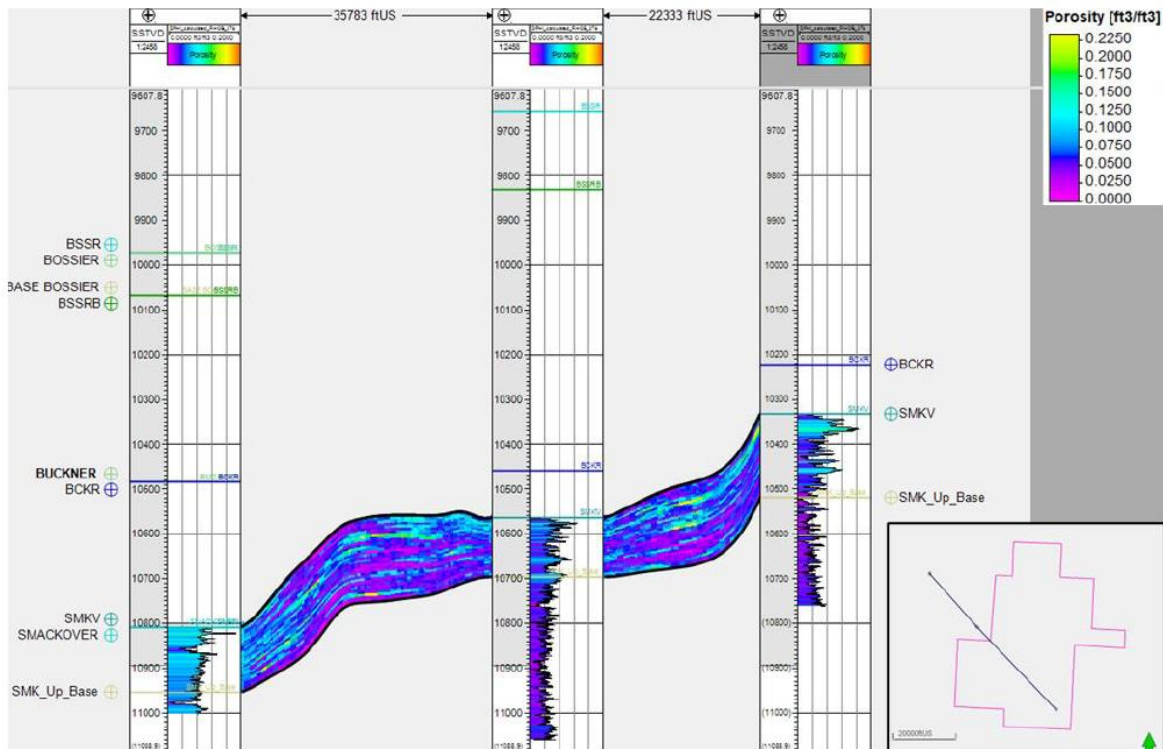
35783 ftUS
22333 ftUS
SSTVD
1:2458
Porosity
SSTVD
1:2458
Porosity
SSTVD
1:2458
Porosity
0.0000 ft3/ft3 0.2000
0.0000 ft3/ft3 0.2000
0.0000 ft3/ft3 0.2000

Porosity [ft3/ft3]
0.2250
0.2000
0.1750
0.1500
0.1250
0.1000
0.0750
0.0500
0.0250
0.0000

9607.8
9700
9800
9900
10000
10100
10200
10300
10400
10500
10600
10700
10800
10900
11000

BSSR
BOSSIER
BASE BOSSIER
BSSRB
BUCKNER
BCKR
SMKV
SMACKOVER
SMK_Up_Base

9607.8
9700
9800
9900
10000
10100
10200
10300
10400
10500
10600
10700
10800
10900
11000

BSSR
BSSRB
BCKR
SMKV
SMK_Up_Base

9607.8
9700
9800
9900
10000
10100
10200
10300
10400
10500
10600
10700
(10800)
(10900)
(11000)

BCKR
SMKV
SMK_Up_Base

20000ftUS